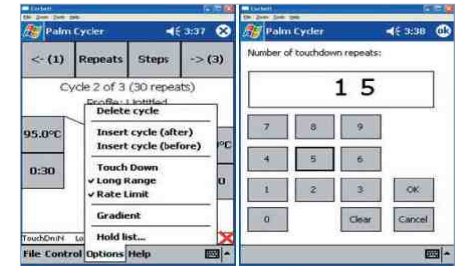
Corbett
File Zoom Tools Help
Palm Cycler 3:37
<- (1) Repeats Steps -> (3)
Cycle 2 of 3 (30 repeats)
Profile: Untitled
95.0°C
0:30
Delete cycle
Insert cycle (after)
Insert cycle (before)
Touch Down
✔ Long Range
✔ Rate Limit
Gradient
Hold list...
°C
0
TouchDnN Lo
File Control Options Help

Corbett
File Zoom Tools Help
Palm Cycler 3:38 ok
Number of touchdown repeats:
1 5
7 8 9
4 5 6
1 2 3 OK
0 Clear Cancel